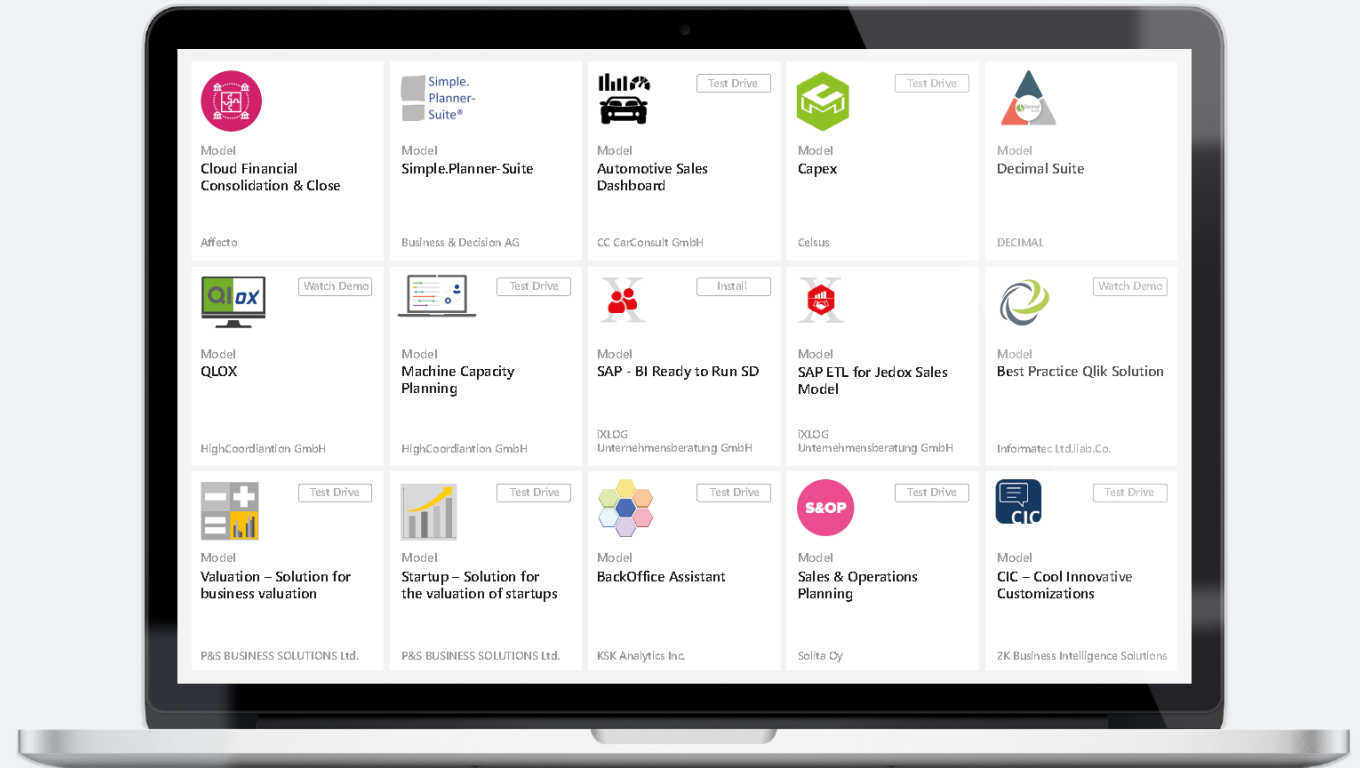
Model
Cloud Financial Consolidation & Close
Affecto

Simple. Planner-Suite®
Model
Simple.Planner-Suite
Business & Decision AG

Test Drive
Model
Automotive Sales Dashboard
CC CarConsult GmbH

Test Drive
Model
Capex
Celsus

Model
Decimal Suite
DECIMAL

QLOX
Watch Demo
Model
QLOX
HighCoordiantion GmbH

Test Drive
Model
Machine Capacity Planning
HighCoordiantion GmbH

Install
Model
SAP - BI Ready to Run SD
IXLOG Unternehmensberatung GmbH

Model
SAP ETL for Jedox Sales Model
IXLOG Unternehmensberatung GmbH

Watch Demo
Model
Best Practice Qlik Solution
Informatec Ltd.llab.Co.

Test Drive
Model
Valuation – Solution for business valuation
P&S BUSINESS SOLUTIONS Ltd.

Test Drive
Model
Startup – Solution for the valuation of startups
P&S BUSINESS SOLUTIONS Ltd.

Test Drive
Model
BackOffice Assistant
KSK Analytics Inc.

S&OP
Test Drive
Model
Sales & Operations Planning
Solita Oy

CIC
Test Drive
Model
CIC – Cool Innovative Customizations
2K Business Intelligence Solutions